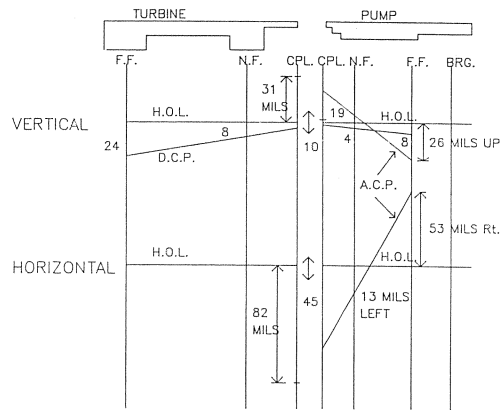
TURBINE

PUMP

F.F.

N.F.

CPL.

CPL.

N.F.

F.F.

BRG.

31 MILS

VERTICAL

H.O.L.

19

H.O.L.

8

4

8

24

D.C.P.

10

26 MILS UP

A.C.P.

53 MILS Rt.

H.O.L.

H.O.L.

HORIZONTAL

82 MILS

45

13 MILS LEFT